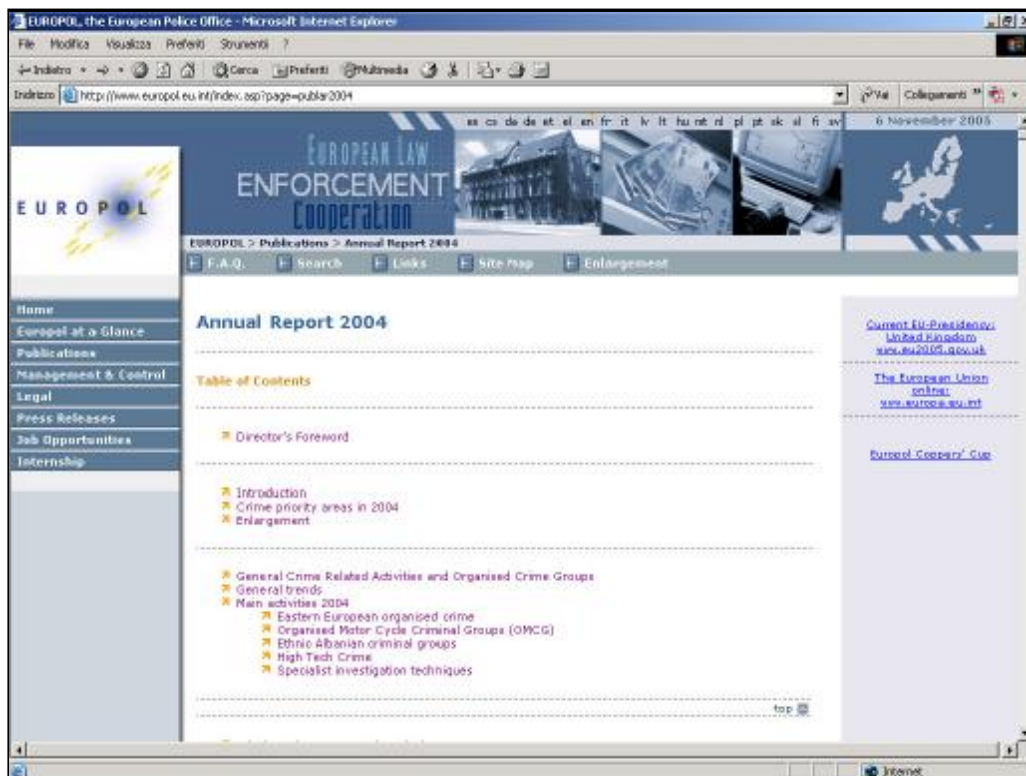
EUROPOL, the European Police Office - Microsoft Internet Explorer

File Modifica Visualizza Preferiti Strumenti ?

Indietro Cerca Preferiti Multimedia

Indirizzo http://www.europol.eu.int/index.asp?page=publar2004

Vai Collegamenti

es cs da de et el en fr it lv lt hu mt nl pl pt sk sl fi sv

6 November 2005

EUROPOL

EUROPEAN LAW ENFORCEMENT Cooperation

EUROPOL > Publications > Annual Report 2004

F.A.Q. Search Links Site Map Enlargement

Home
Europol at a Glance
Publications
Management & Control
Legal
Press Releases
Job Opportunities
Internship

Annual Report 2004

Table of Contents

Director's Foreword

Introduction
Crime priority areas in 2004
Enlargement

General Crime Related Activities and Organised Crime Groups
General trends
Main activities 2004
Eastern European organised crime
Organised Motor Cycle Criminal Groups (OMCG)
Ethnic Albanian criminal groups
High Tech Crime
Specialist investigation techniques

top

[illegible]

Current EU-Presidency: United Kingdom www.eu2005.gov.uk

The European Union online: www.europa.eu.int

Europol Coppers' Cup

Internet